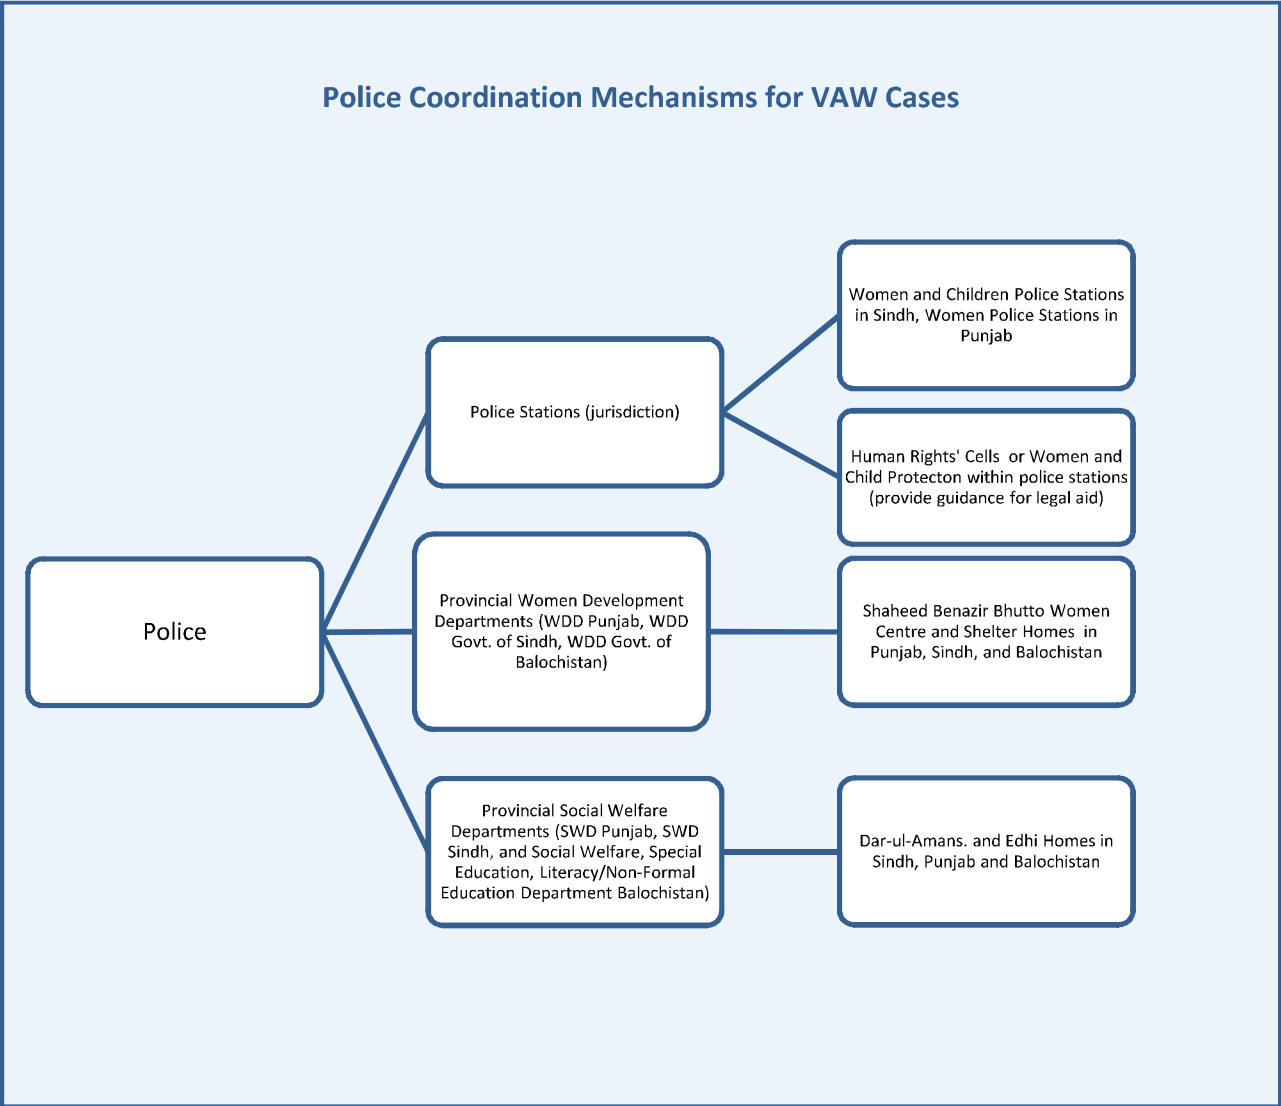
Police Coordination Mechanisms for VAW Cases

Police

Police Stations (jurisdiction)

Women and Children Police Stations in Sindh, Women Police Stations in Punjab

Human Rights' Cells or Women and Child Protecton within police stations (provide guidance for legal aid)

Provincial Women Development Departments (WDD Punjab, WDD Govt. of Sindh, WDD Govt. of Balochistan)

Shaheed Benazir Bhutto Women Centre and Shelter Homes in Punjab, Sindh, and Balochistan

Provincial Social Welfare Departments (SWD Punjab, SWD Sindh, and Social Welfare, Special Education, Literacy/Non-Formal Education Department Balochistan)

Dar-ul-Amans. and Edhi Homes in Sindh, Punjab and Balochistan